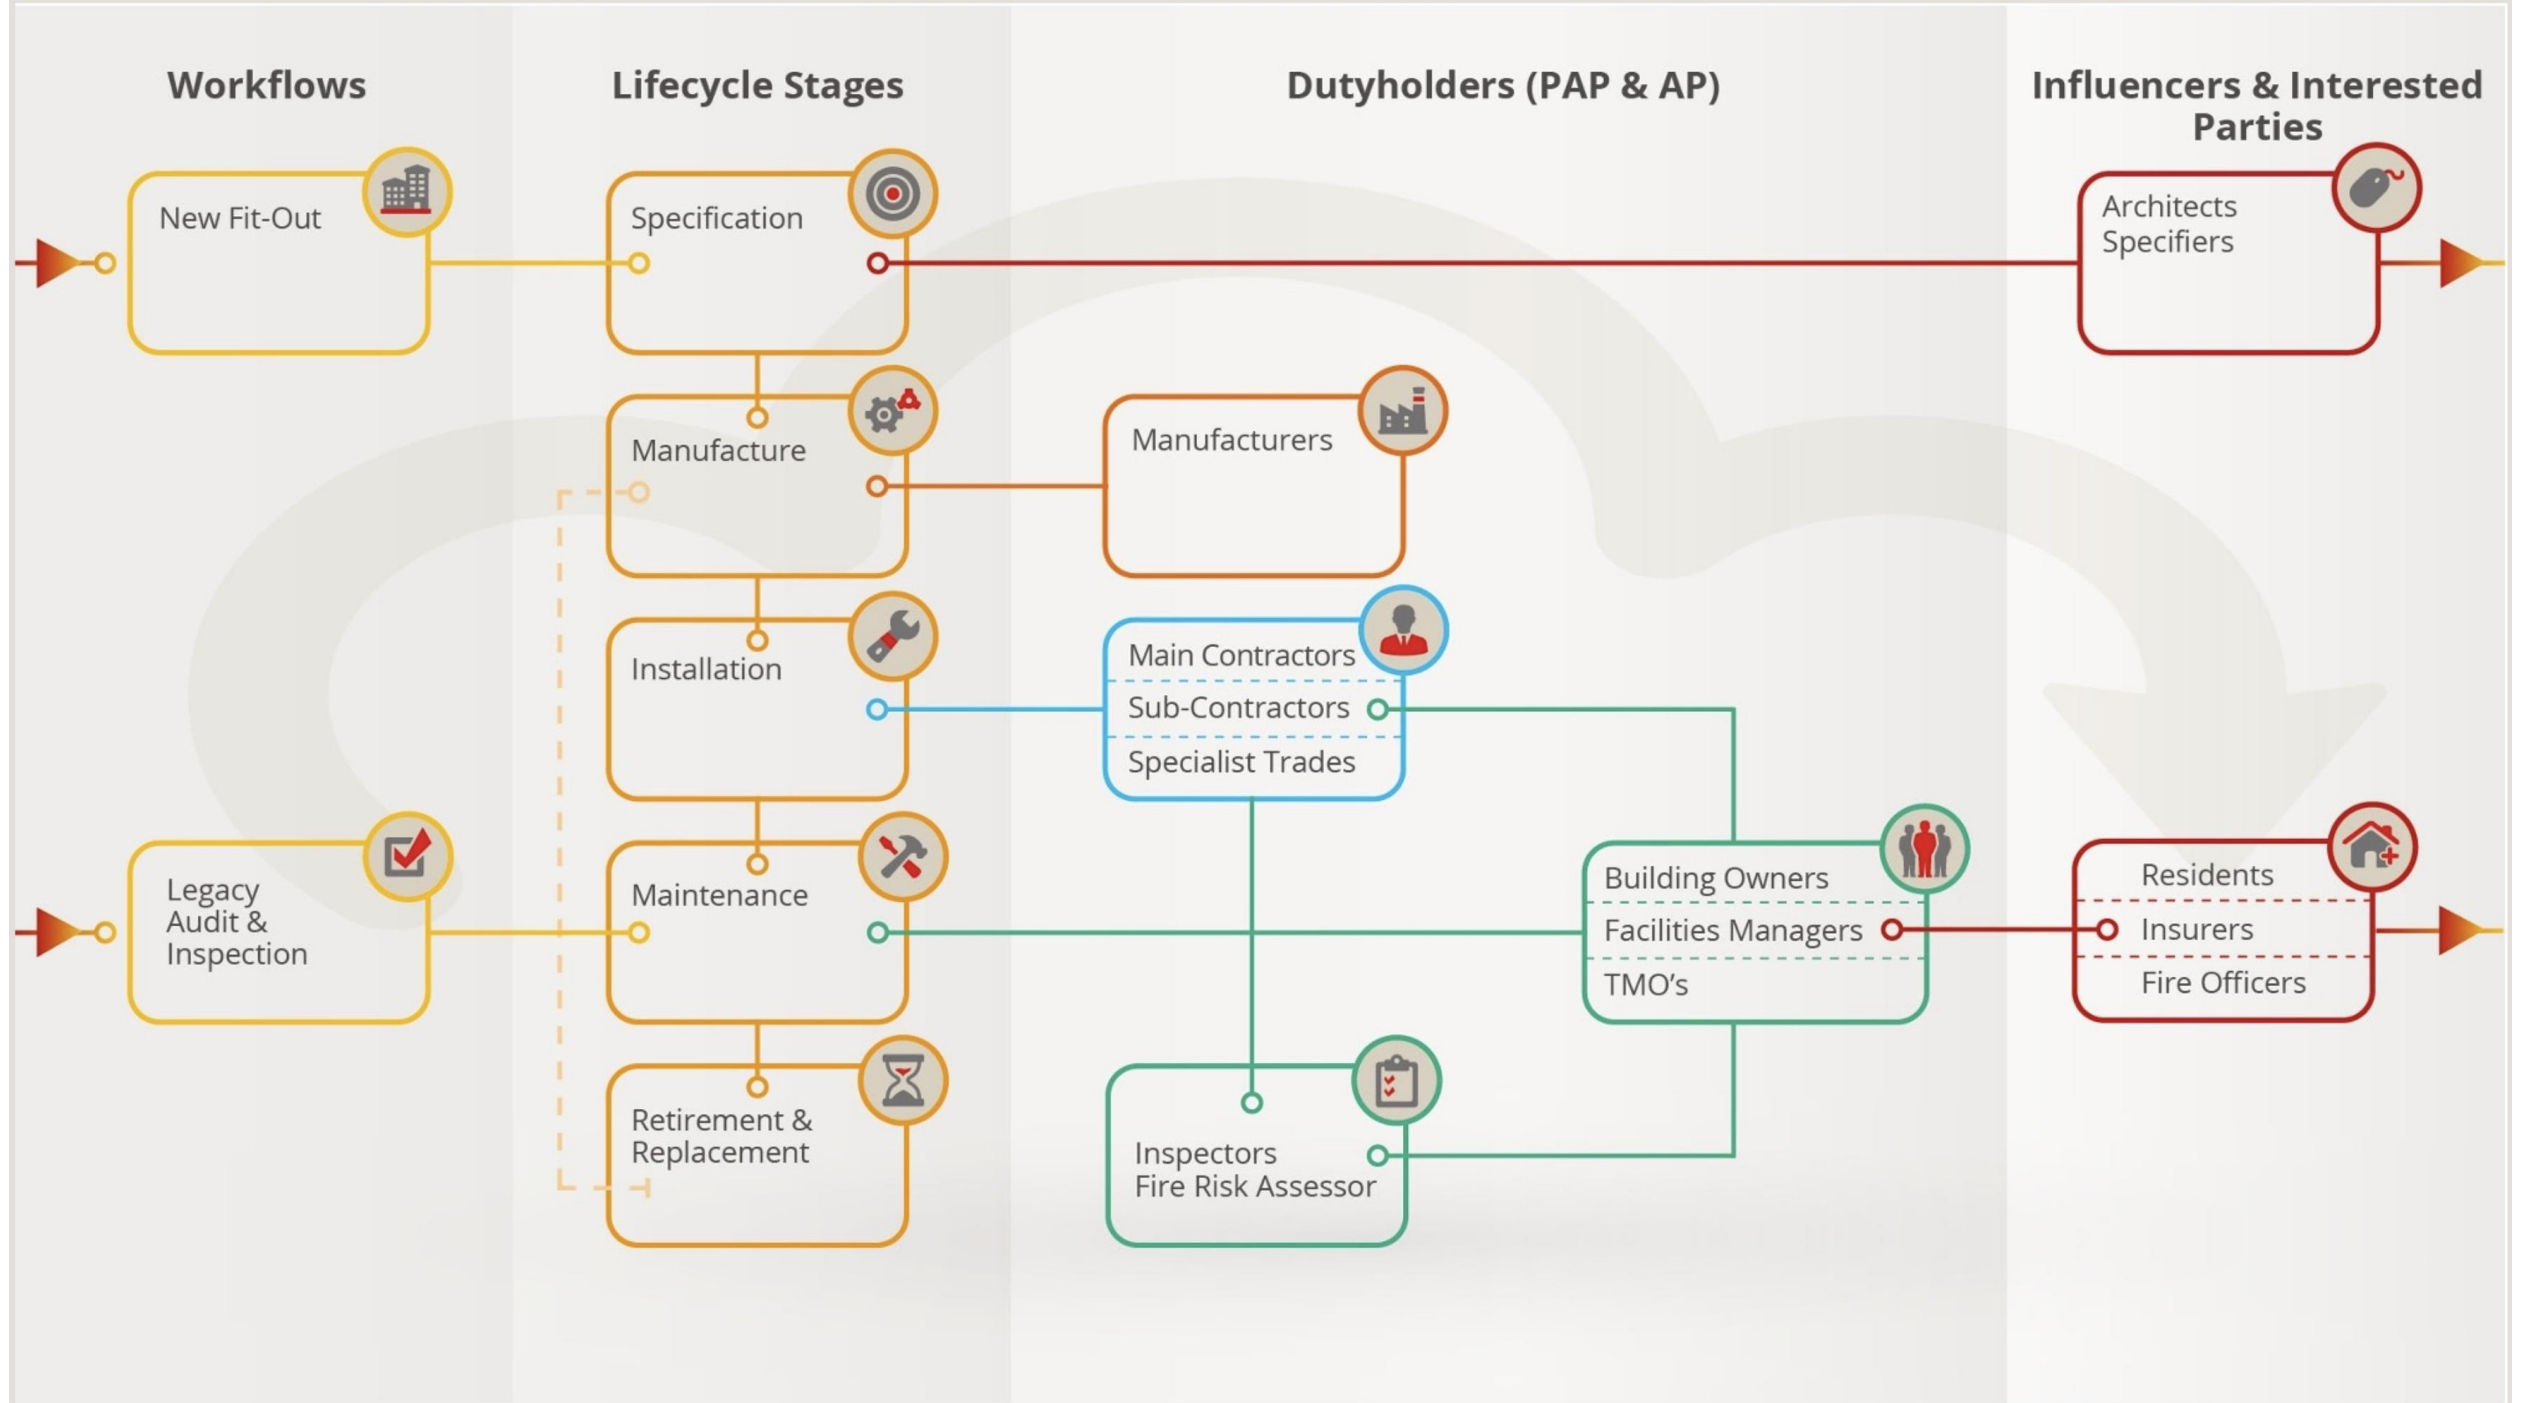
Workflows

Lifecycle Stages

Dutyholders (PAP & AP)

Influencers & Interested Parties

New Fit-Out

Specification

Architects
Specifiers

Manufacture

Manufacturers

Installation

Main Contractors
Sub-Contractors
Specialist Trades

Legacy Audit & Inspection

Maintenance

Building Owners
Facilities Managers
TMO's

Residents
Insurers
Fire Officers

Retirement & Replacement

Inspectors
Fire Risk Assessor